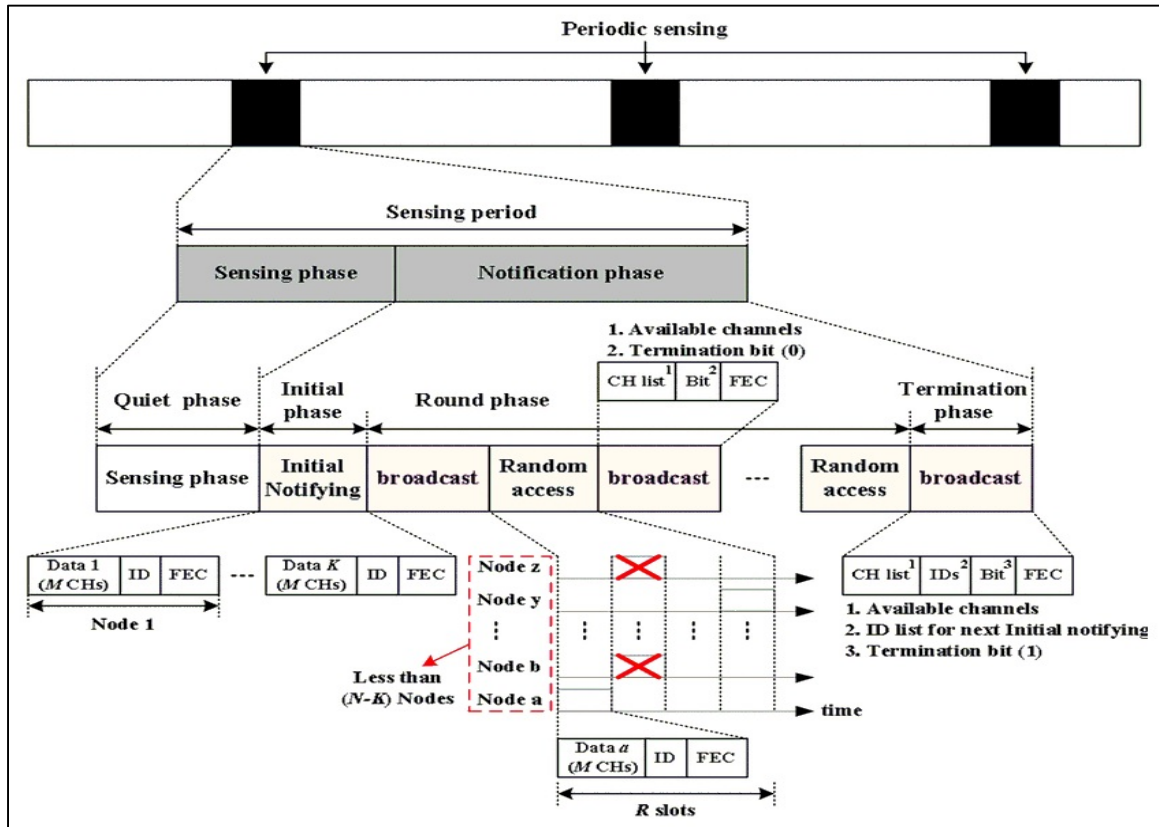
Periodic sensing

Sensing period

Sensing phase

Notification phase

1. Available channels
2. Termination bit (0)

CH list$^1$ | Bit$^2$ | FEC

Quiet phase

Initial phase

Round phase

Termination phase

Sensing phase

Initial Notifying

broadcast

Random access

broadcast

---

Random access

broadcast

Data 1 ($M$ CHs) | ID | FEC

----

Data $K$ ($M$ CHs) | ID | FEC

Node 1

Node z

Node y

⋮

Node b

Node a

Less than ($N$-$K$) Nodes

time

CH list$^1$ | IDs$^2$ | Bit$^3$ | FEC

1. Available channels
2. ID list for next Initial notifying
3. Termination bit (1)

Data $a$ ($M$ CHs) | ID | FEC

$R$ slots